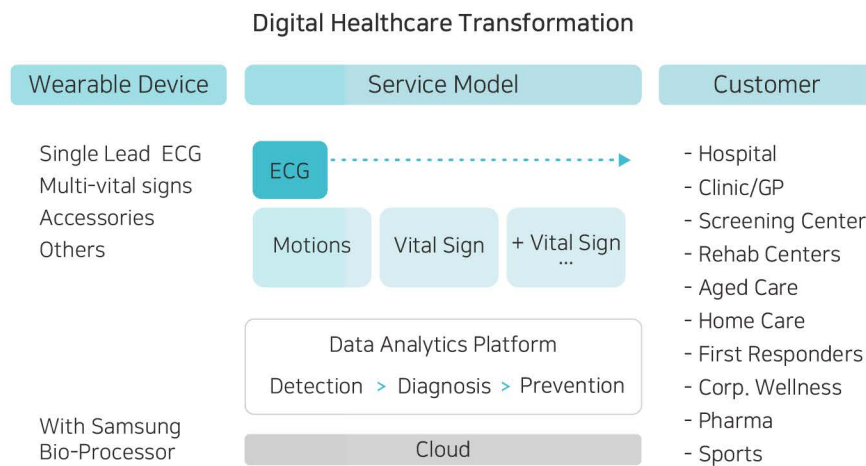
Digital Healthcare Transformation

Wearable Device

Service Model

Customer

Single Lead ECG
Multi-vital signs
Accessories
Others

ECG

Motions

Vital Sign

+ Vital Sign
...

Data Analytics Platform

Detection > Diagnosis > Prevention

With Samsung
Bio-Processor

Cloud

- Hospital
- Clinic/GP
- Screening Center
- Rehab Centers
- Aged Care
- Home Care
- First Responders
- Corp. Wellness
- Pharma
- Sports